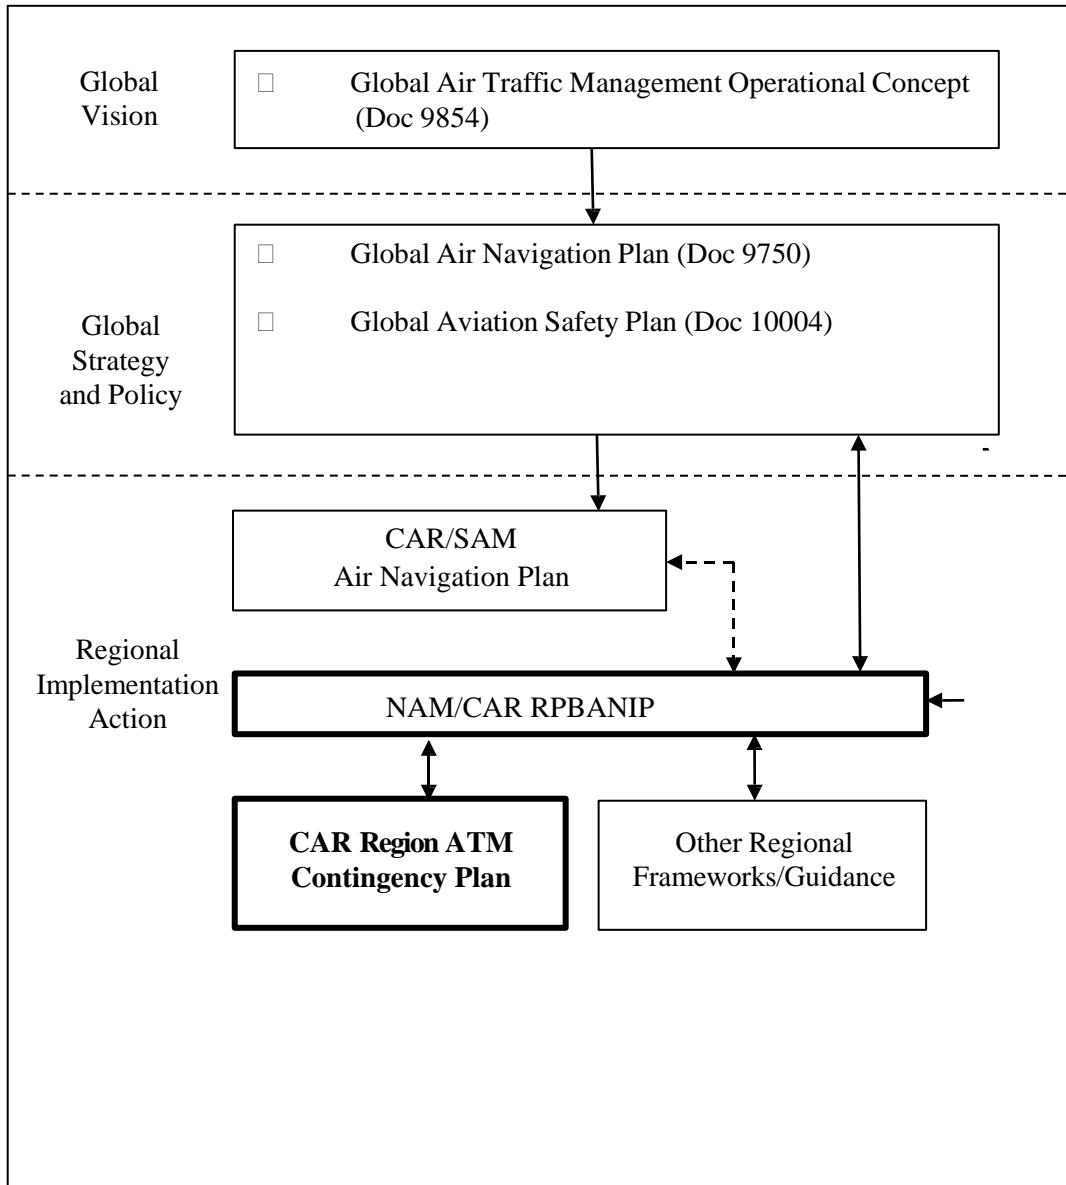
Global Vision

Global Air Traffic Management Operational Concept (Doc 9854)

Global Strategy and Policy

Global Air Navigation Plan (Doc 9750)

Global Aviation Safety Plan (Doc 10004)

CAR/SAM Air Navigation Plan

Regional Implementation Action

NAM/CAR RPBANIP

**CAR Region ATM Contingency Plan**

Other Regional Frameworks/Guidance